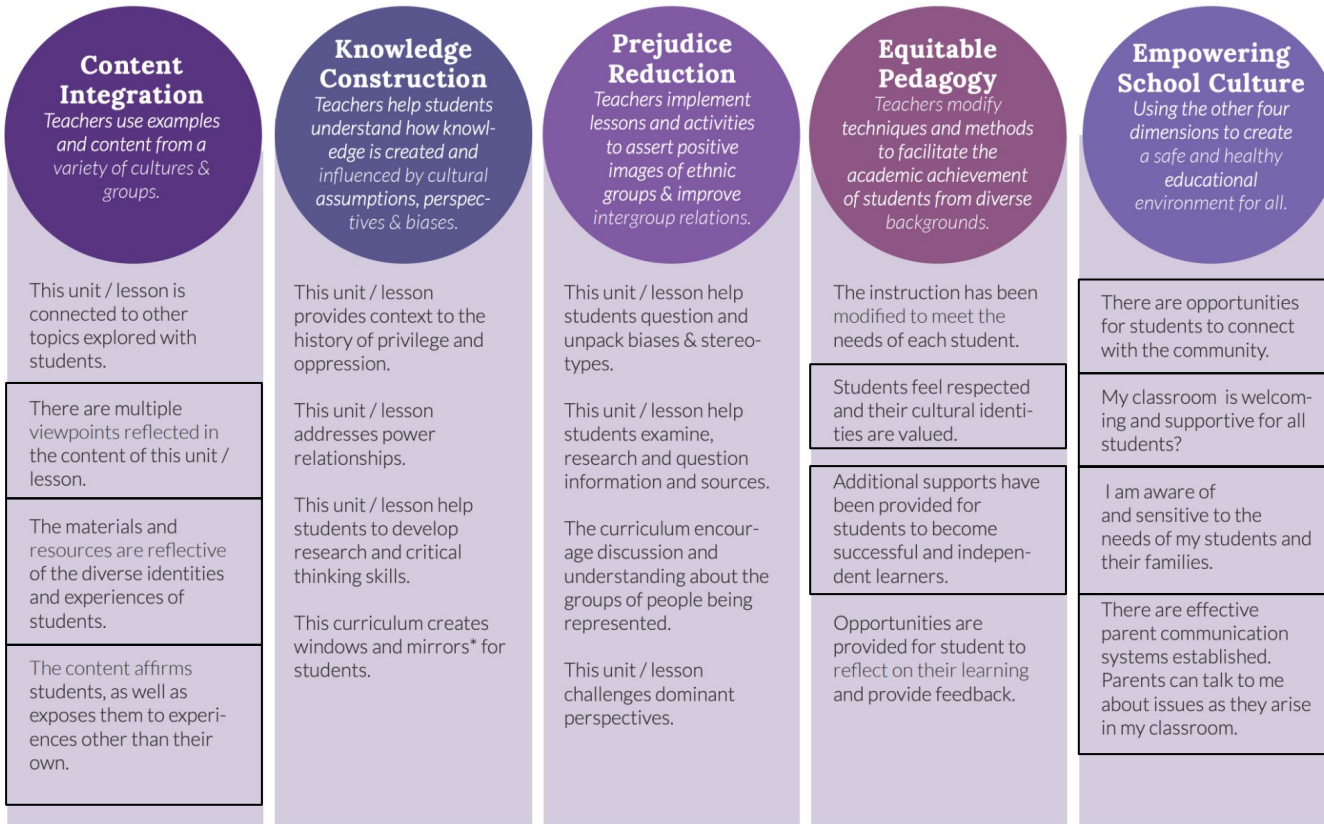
Content Integration
Teachers use examples and content from a variety of cultures & groups.

This unit / lesson is connected to other topics explored with students.

There are multiple viewpoints reflected in the content of this unit / lesson.

The materials and resources are reflective of the diverse identities and experiences of students.

The content affirms students, as well as exposes them to experiences other than their own.

Knowledge Construction
Teachers help students understand how knowledge is created and influenced by cultural assumptions, perspectives & biases.

This unit / lesson provides context to the history of privilege and oppression.

This unit / lesson addresses power relationships.

This unit / lesson help students to develop research and critical thinking skills.

This curriculum creates windows and mirrors* for students.

Prejudice Reduction
Teachers implement lessons and activities to assert positive images of ethnic groups & improve intergroup relations.

This unit / lesson help students question and unpack biases & stereotypes.

This unit / lesson help students examine, research and question information and sources.

The curriculum encourage discussion and understanding about the groups of people being represented.

This unit / lesson challenges dominant perspectives.

Equitable Pedagogy
Teachers modify techniques and methods to facilitate the academic achievement of students from diverse backgrounds.

The instruction has been modified to meet the needs of each student.

Students feel respected and their cultural identities are valued.

Additional supports have been provided for students to become successful and independent learners.

Opportunities are provided for student to reflect on their learning and provide feedback.

Empowering School Culture
Using the other four dimensions to create a safe and healthy educational environment for all.

There are opportunities for students to connect with the community.

My classroom is welcoming and supportive for all students?

I am aware of and sensitive to the needs of my students and their families.

There are effective parent communication systems established. Parents can talk to me about issues as they arise in my classroom.